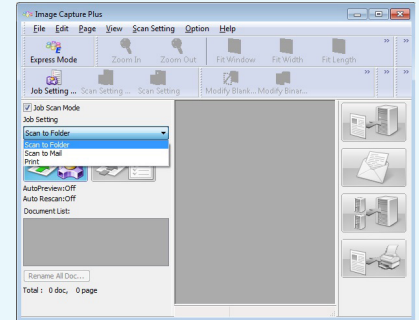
Image Capture Plus

File Edit Page View Scan Setting Option Help

Express Mode Zoom In Zoom Out Fit Window Fit Width Fit Length »

Job Setting ... Scan Setting ... Scan Setting Modify Blank... Modify Binar... » »

Job Scan Mode
Job Setting
Scan to Folder
Scan to Folder
Scan to Mail
Print

AutoPreview:Off
Auto Rescan:Off
Document List:

Rename All Doc...
Total : 0 doc, 0 page